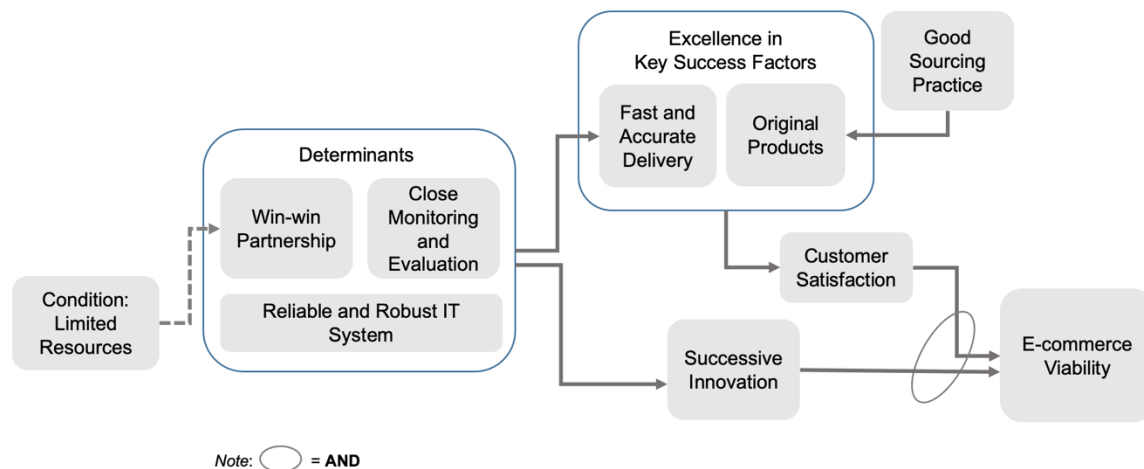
Excellence in Key Success Factors

Fast and Accurate Delivery

Original Products

Good Sourcing Practice

Determinants

Win-win Partnership

Close Monitoring and Evaluation

Reliable and Robust IT System

Condition: Limited Resources

Customer Satisfaction

Successive Innovation

E-commerce Viability

Note: = AND